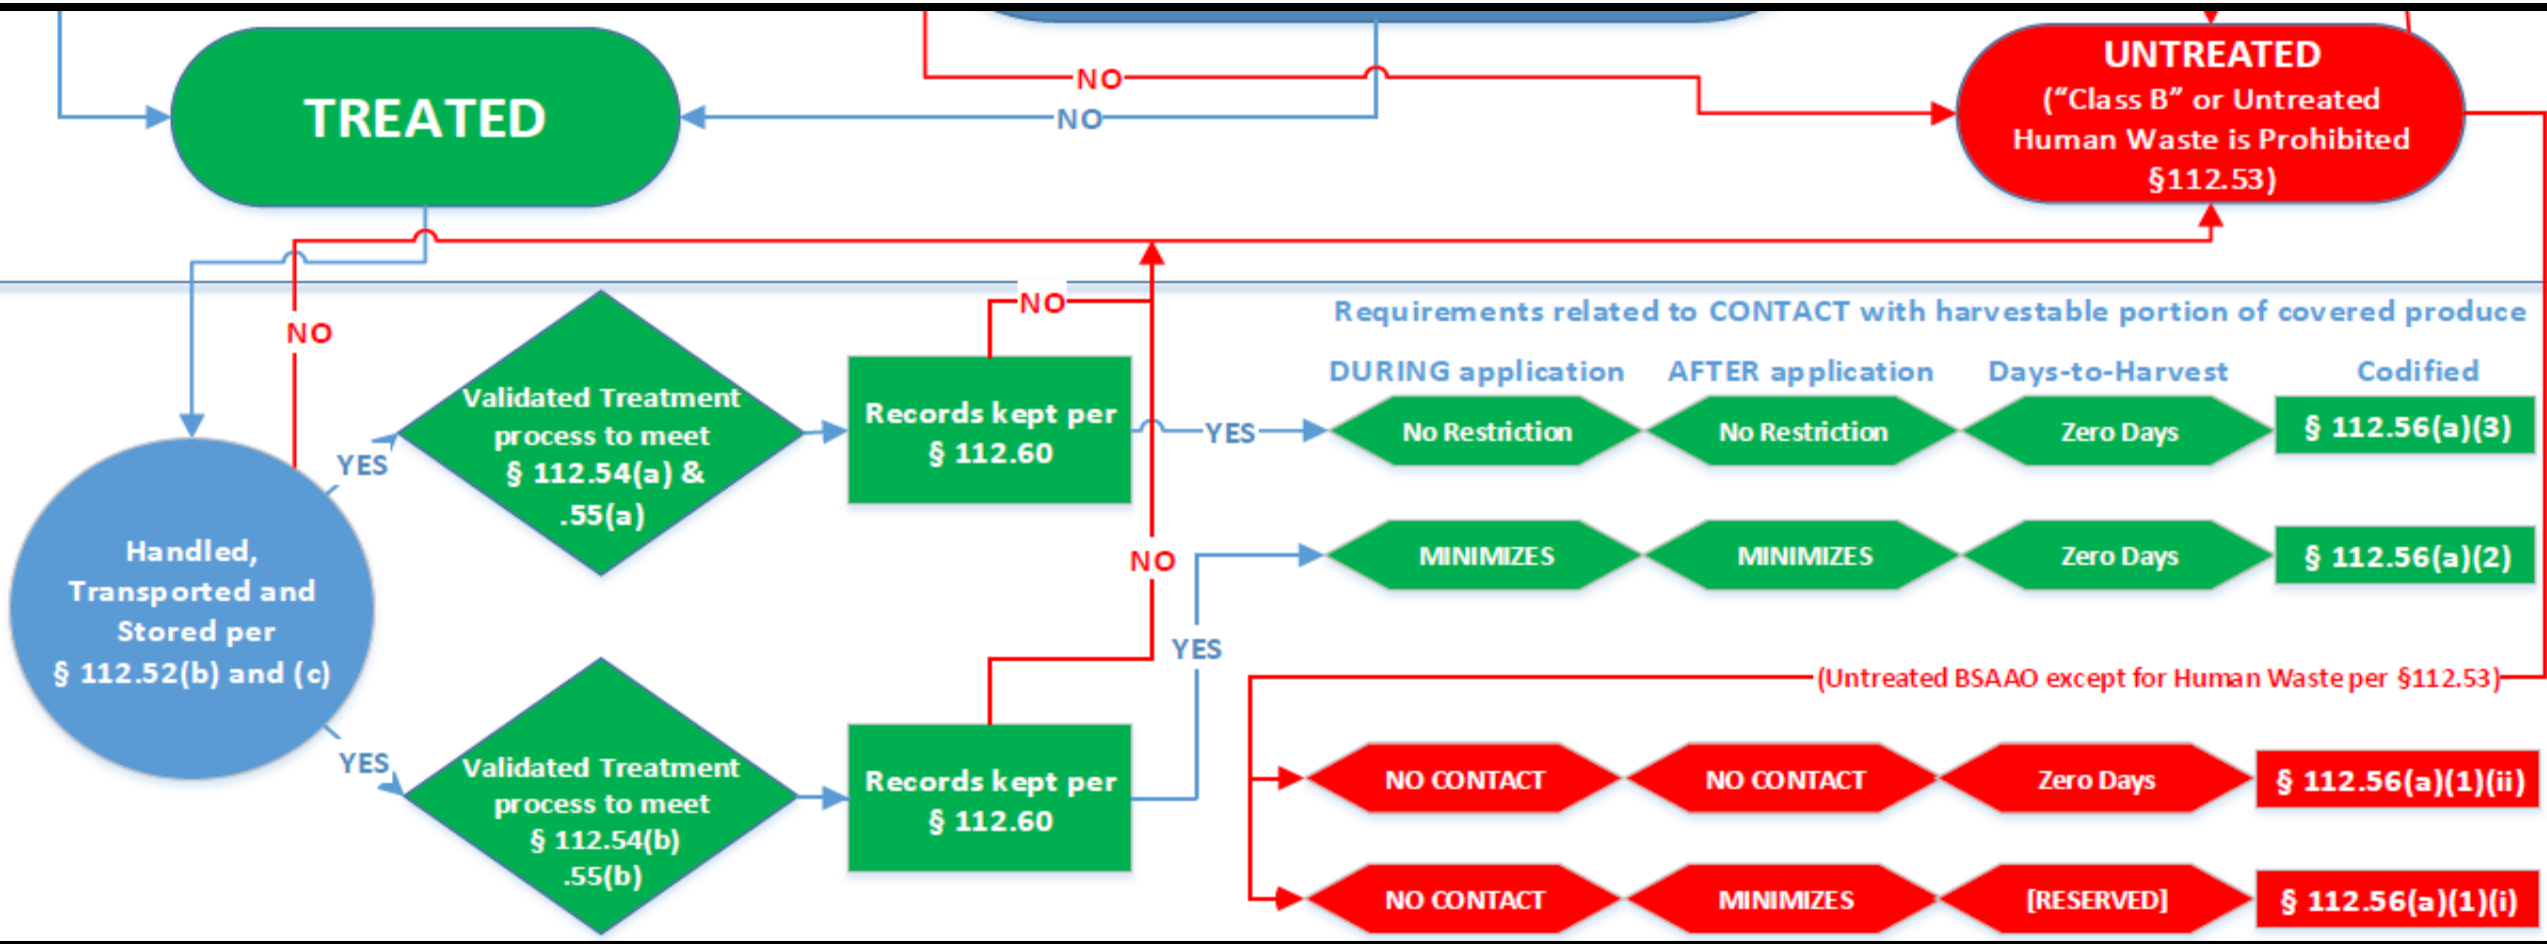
NO
NO
TREATED
UNTREATED
("Class B" or Untreated Human Waste is Prohibited §112.53)
NO
NO
Requirements related to CONTACT with harvestable portion of covered produce
DURING application
AFTER application
Days-to-Harvest
Codified
Validated Treatment process to meet § 112.54(a) & .55(a)
Records kept per § 112.60
YES
No Restriction
No Restriction
Zero Days
§ 112.56(a)(3)
YES
NO
MINIMIZES
MINIMIZES
Zero Days
§ 112.56(a)(2)
Handled, Transported and Stored per § 112.52(b) and (c)
YES
(Untreated BSAAO except for Human Waste per §112.53)
YES
Validated Treatment process to meet § 112.54(b) .55(b)
Records kept per § 112.60
NO CONTACT
NO CONTACT
Zero Days
§ 112.56(a)(1)(ii)
NO CONTACT
MINIMIZES
[RESERVED]
§ 112.56(a)(1)(i)